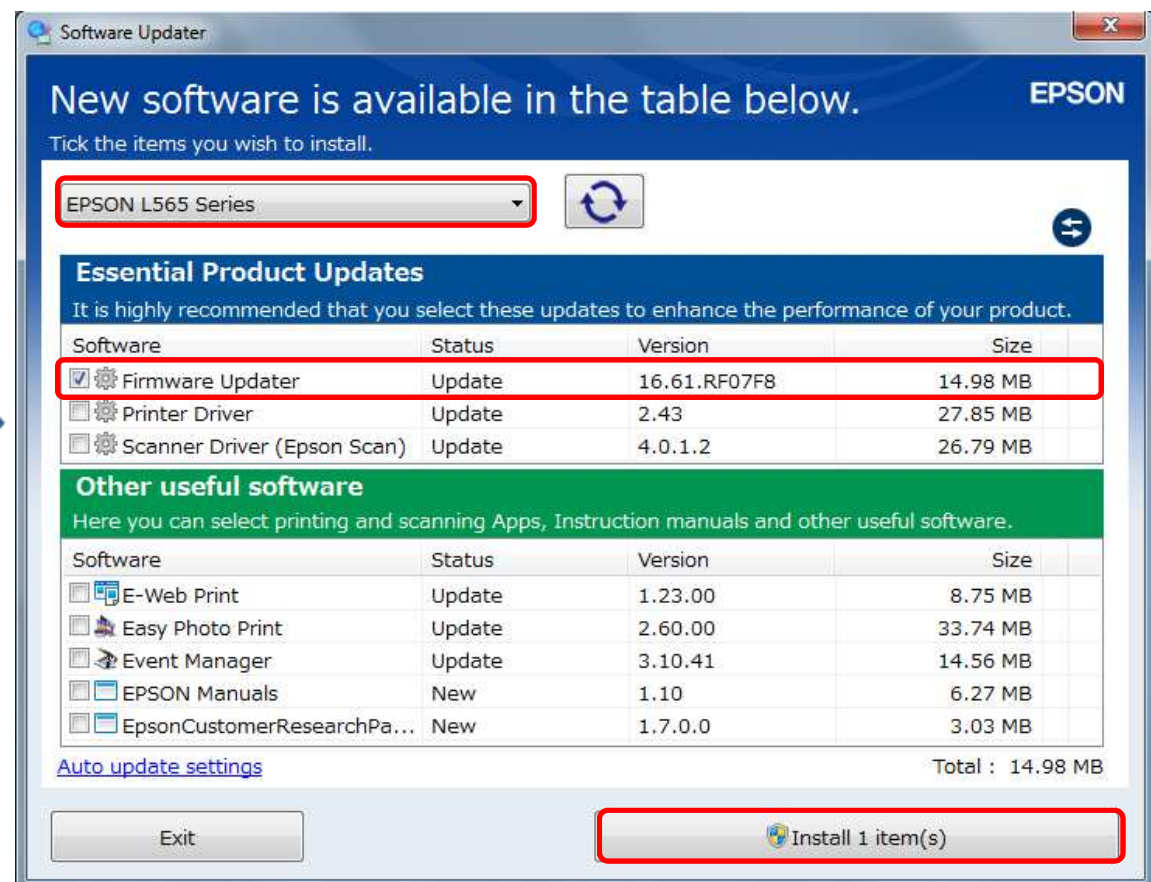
Software Updater

New software is available in the table below.

EPSON

Tick the items you wish to install.

EPSON L565 Series

Essential Product Updates

It is highly recommended that you select these updates to enhance the performance of your product.

| Software | Status | Version | Size |
|---|---|---|---|
| Firmware Updater | Update | 16.61.RF07F8 | 14.98 MB |
| Printer Driver | Update | 2.43 | 27.85 MB |
| Scanner Driver (Epson Scan) | Update | 4.0.1.2 | 26.79 MB |

Other useful software

Here you can select printing and scanning Apps, Instruction manuals and other useful software.

| Software | Status | Version | Size |
|---|---|---|---|
| E-Web Print | Update | 1.23.00 | 8.75 MB |
| Easy Photo Print | Update | 2.60.00 | 33.74 MB |
| Event Manager | Update | 3.10.41 | 14.56 MB |
| EPSON Manuals | New | 1.10 | 6.27 MB |
| EpsonCustomerResearchPa... | New | 1.7.0.0 | 3.03 MB |

Auto update settings

Total : 14.98 MB

Exit

Install 1 item(s)